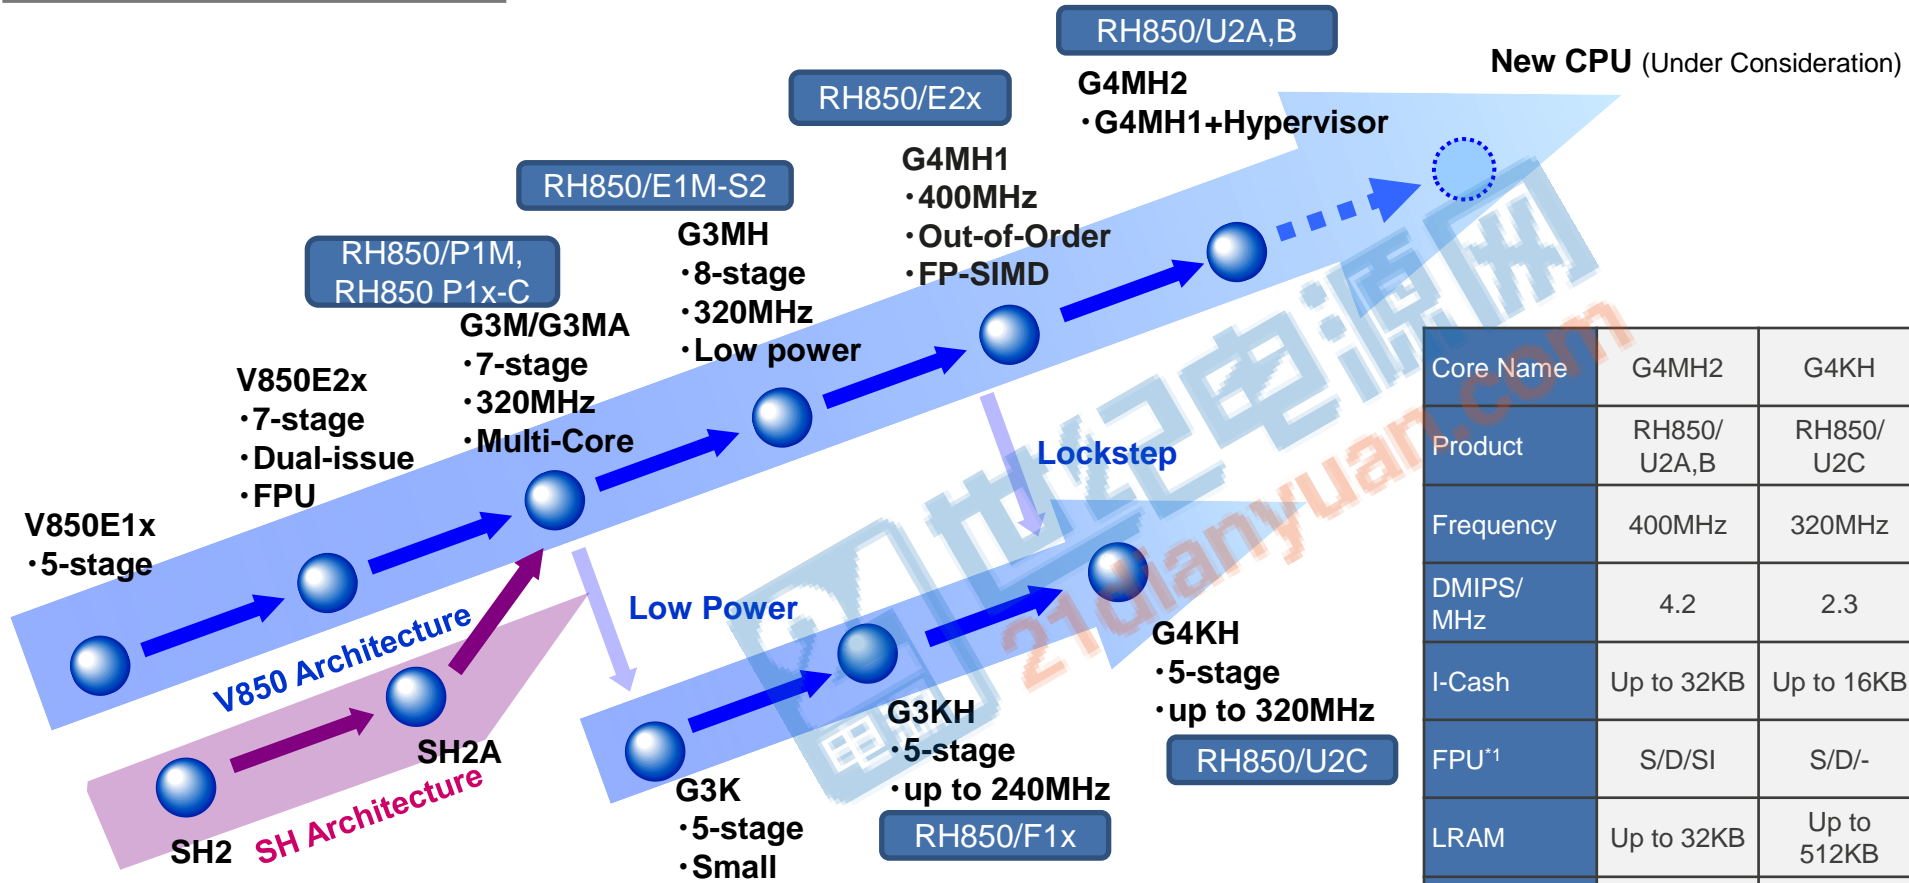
RH850/U2A,B

New CPU (Under Consideration)

G4MH2
・G4MH1+Hypervisor

RH850/E2x

G4MH1
・400MHz
・Out-of-Order
・FP-SIMD

RH850/E1M-S2

G3MH
・8-stage
・320MHz
・Low power

RH850/P1M, RH850 P1x-C

G3M/G3MA
・7-stage
・320MHz
・Multi-Core

V850E2x
・7-stage
・Dual-issue
・FPU

V850E1x
・5-stage

V850 Architecture

Lockstep

Low Power

SH2A

SH2

SH Architecture

G4KH
・5-stage
・up to 320MHz

RH850/U2C

G3KH
・5-stage
・up to 240MHz

RH850/F1x

G3K
・5-stage
・Small

| Core Name | G4MH2 | G4KH |
|---|---|---|
| Product | RH850/ U2A,B | RH850/ U2C |
| Frequency | 400MHz | 320MHz |
| DMIPS/ MHz | 4.2 | 2.3 |
| I-Cash | Up to 32KB | Up to 16KB |
| FPU$^{*1}$ | S/D/SI | S/D/- |
| LRAM | Up to 32KB | Up to 512KB |

21dianyuan.com